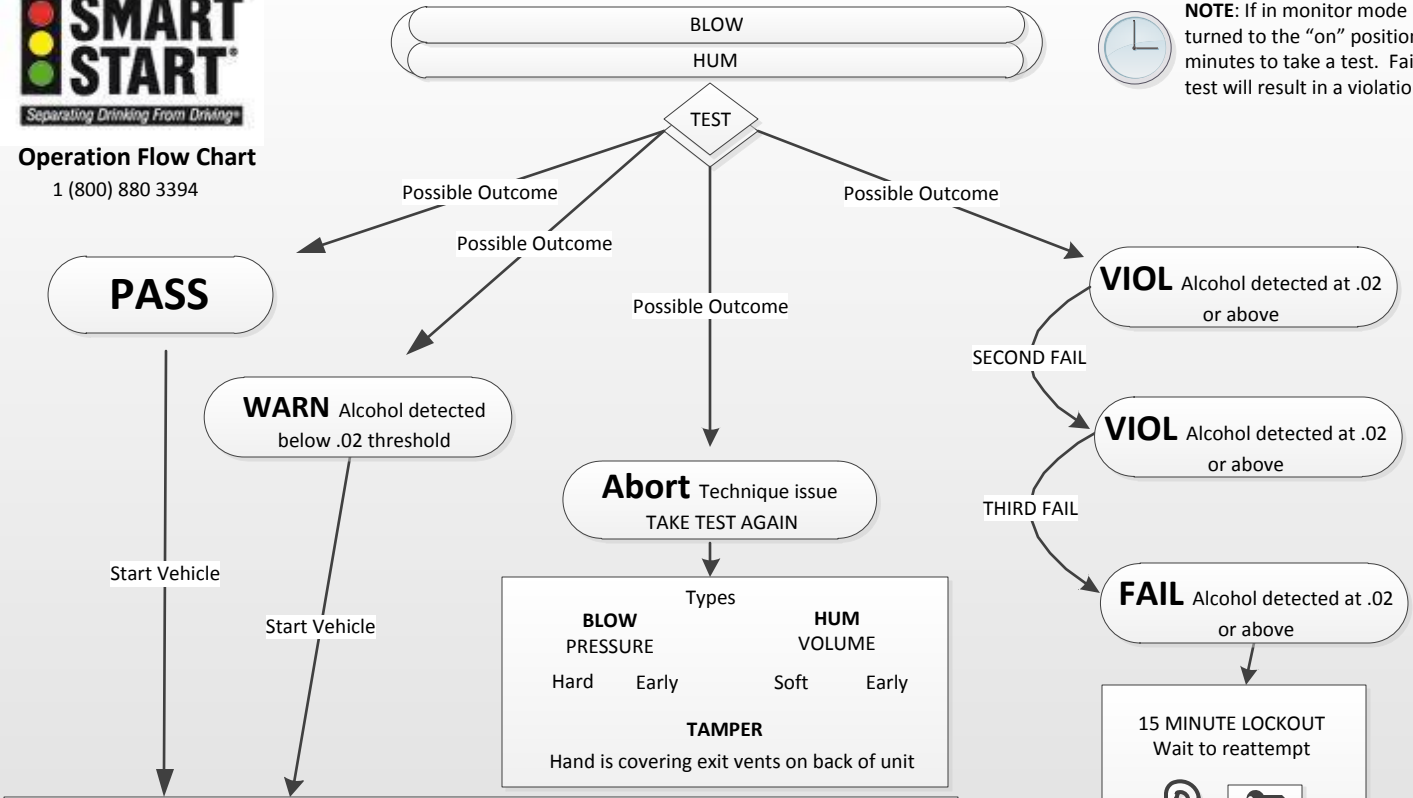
SMART START
Separating Drinking From Driving

Operation Flow Chart
1 (800) 880 3394

BLOW
HUM

NOTE: If in monitor mode turned to the "on" position minutes to take a test. Fai test will result in a violatio

TEST

Possible Outcome

Possible Outcome

Possible Outcome

Possible Outcome

PASS

WARN Alcohol detected below .02 threshold

Abort Technique issue
TAKE TEST AGAIN

VIOL Alcohol detected at .02 or above

SECOND FAIL

VIOL Alcohol detected at .02 or above

THIRD FAIL

FAIL Alcohol detected at .02 or above

Start Vehicle

Start Vehicle

Types

| BLOW | | HUM | |
|---|---|---|---|
| PRESSURE | | VOLUME | |
| Hard | Early | Soft | Early |

TAMPER
Hand is covering exit vents on back of unit

15 MINUTE LOCKOUT
Wait to reattempt